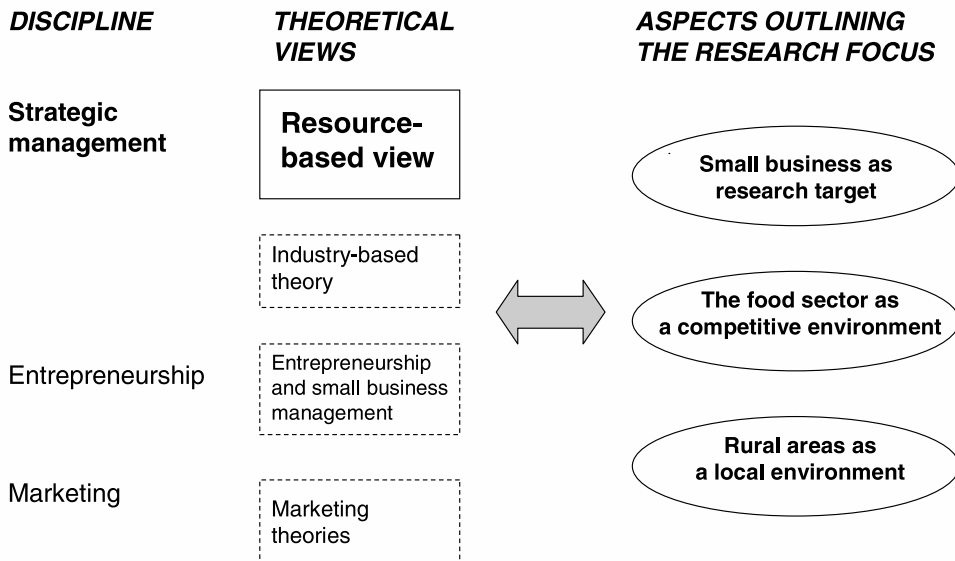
DISCIPLINE

THEORETICAL VIEWS

ASPECTS OUTLINING THE RESEARCH FOCUS

Strategic management

Resource-based view

Small business as research target

Industry-based theory

The food sector as a competitive environment

Entrepreneurship

Entrepreneurship and small business management

Rural areas as a local environment

Marketing

Marketing theories